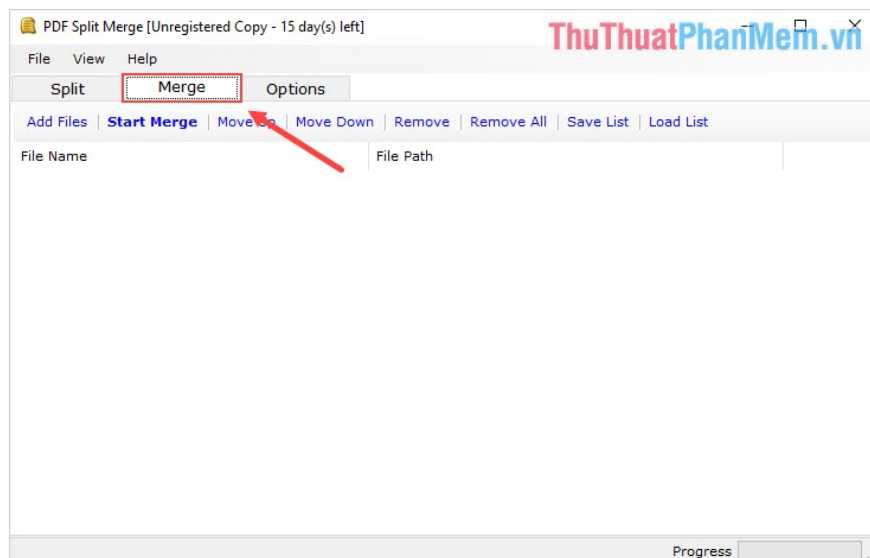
PDF Split Merge [Unregistered Copy - 15 day(s) left]

ThuThuatPhanMem.vn

File View Help

Split | Merge | Options

Add Files | Start Merge | Move Up | Move Down | Remove | Remove All | Save List | Load List

| File Name | File Path |
|---|---|

Progress